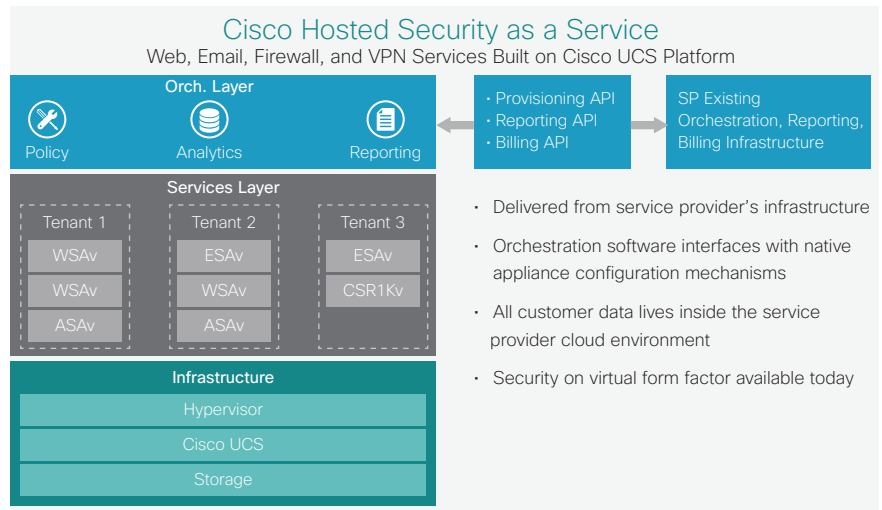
Cisco Hosted Security as a Service
Web, Email, Firewall, and VPN Services Built on Cisco UCS Platform

Orch. Layer
Policy
Analytics
Reporting

• Provisioning API
• Reporting API
• Billing API

SP Existing Orchestration, Reporting, Billing Infrastructure

Services Layer
Tenant 1
WSAv
WSAv
ASAv
Tenant 2
ESAv
WSAv
ASAv
Tenant 3
ESAv
CSR1Kv

Infrastructure
Hypervisor
Cisco UCS
Storage

• Delivered from service provider's infrastructure
• Orchestration software interfaces with native appliance configuration mechanisms
• All customer data lives inside the service provider cloud environment
• Security on virtual form factor available today